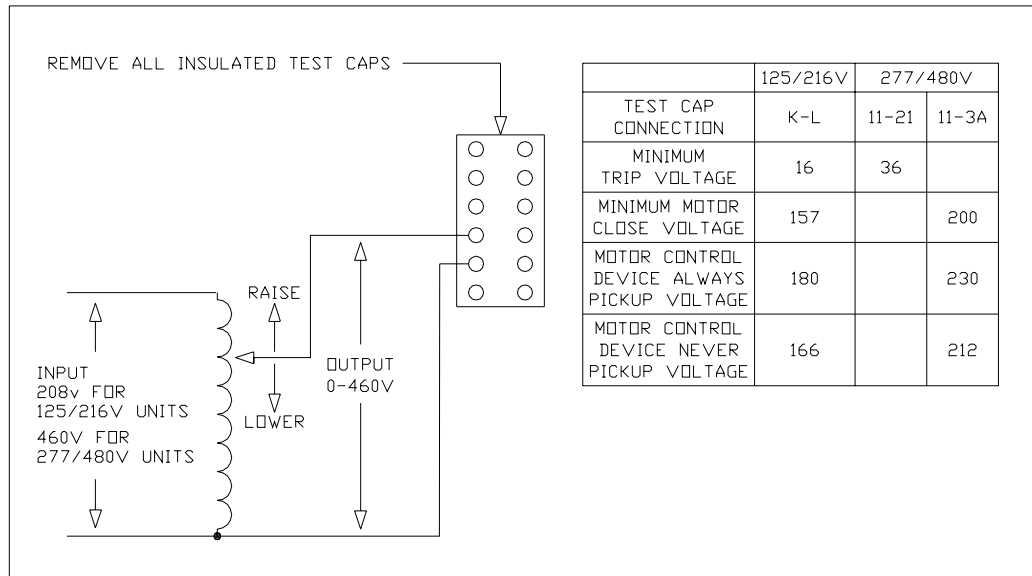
REMOVE ALL INSULATED TEST CAPS

| | 125/216V | 277/480V | |
|---|---|---|---|
| TEST CAP CONNECTION | K-L | 11-21 | 11-3A |
| MINIMUM TRIP VOLTAGE | 16 | 36 | |
| MINIMUM MOTOR CLOSE VOLTAGE | 157 | | 200 |
| MOTOR CONTROL DEVICE ALWAYS PICKUP VOLTAGE | 180 | | 230 |
| MOTOR CONTROL DEVICE NEVER PICKUP VOLTAGE | 166 | | 212 |

RAISE

LOWER

INPUT
208v FOR
125/216V UNITS
460V FOR
277/480V UNITS

OUTPUT
0-460V